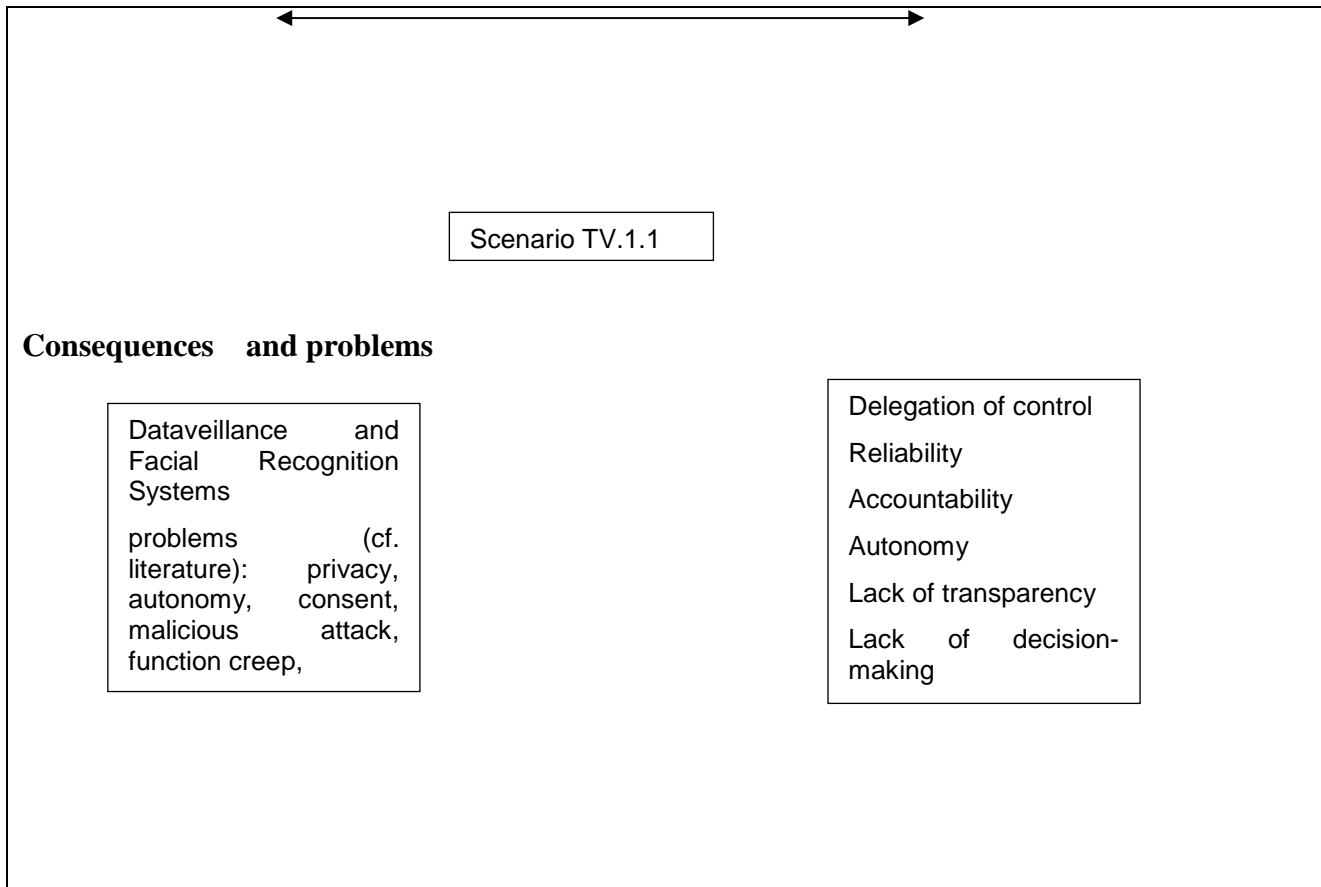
Scenario TV.1.1

**Consequences and problems**

Dataveillance and Facial Recognition Systems

problems (cf. literature): privacy, autonomy, consent, malicious attack, function creep,

Delegation of control

Reliability

Accountability

Autonomy

Lack of transparency

Lack of decision-making